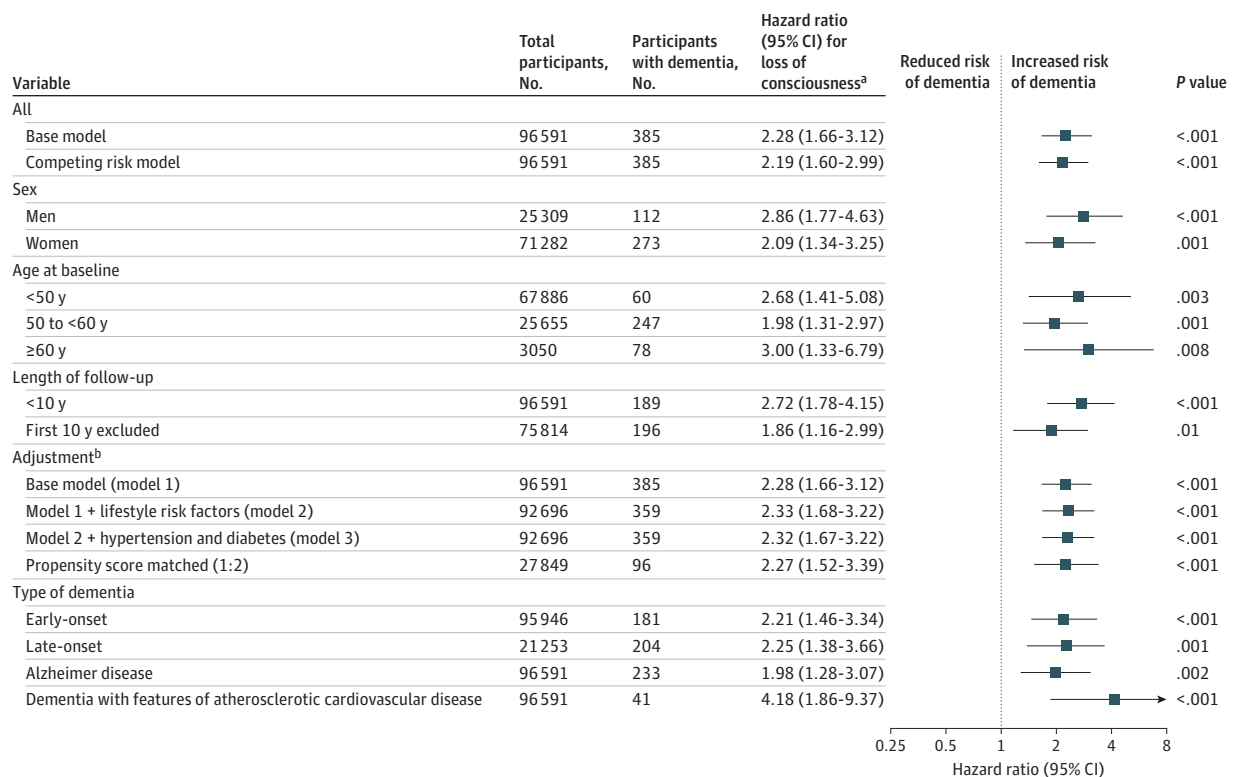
| Variable | Total participants, No. | Participants with dementia, No. | Hazard ratio (95% CI) for loss of consciousness$^a$ | Reduced risk of dementia | Increased risk of dementia | P value |
|---|---|---|---|---|---|---|
| All | | | | | | |
| Base model | 96591 | 385 | 2.28 (1.66-3.12) | | | <.001 |
| Competing risk model | 96591 | 385 | 2.19 (1.60-2.99) | | | <.001 |
| Sex | | | | | | |
| Men | 25309 | 112 | 2.86 (1.77-4.63) | | | <.001 |
| Women | 71282 | 273 | 2.09 (1.34-3.25) | | | .001 |
| Age at baseline | | | | | | |
| <50 y | 67886 | 60 | 2.68 (1.41-5.08) | | | .003 |
| 50 to <60 y | 25655 | 247 | 1.98 (1.31-2.97) | | | .001 |
| ≥60 y | 3050 | 78 | 3.00 (1.33-6.79) | | | .008 |
| Length of follow-up | | | | | | |
| <10 y | 96591 | 189 | 2.72 (1.78-4.15) | | | <.001 |
| First 10 y excluded | 75814 | 196 | 1.86 (1.16-2.99) | | | .01 |
| Adjustment$^b$ | | | | | | |
| Base model (model 1) | 96591 | 385 | 2.28 (1.66-3.12) | | | <.001 |
| Model 1 + lifestyle risk factors (model 2) | 92696 | 359 | 2.33 (1.68-3.22) | | | <.001 |
| Model 2 + hypertension and diabetes (model 3) | 92696 | 359 | 2.32 (1.67-3.22) | | | <.001 |
| Propensity score matched (1:2) | 27849 | 96 | 2.27 (1.52-3.39) | | | <.001 |
| Type of dementia | | | | | | |
| Early-onset | 95946 | 181 | 2.21 (1.46-3.34) | | | <.001 |
| Late-onset | 21253 | 204 | 2.25 (1.38-3.66) | | | .001 |
| Alzheimer disease | 96591 | 233 | 1.98 (1.28-3.07) | | | .002 |
| Dementia with features of atherosclerotic cardiovascular disease | 96591 | 41 | 4.18 (1.86-9.37) | | | <.001 |

0.25 0.5 1 2 4 8
Hazard ratio (95% CI)